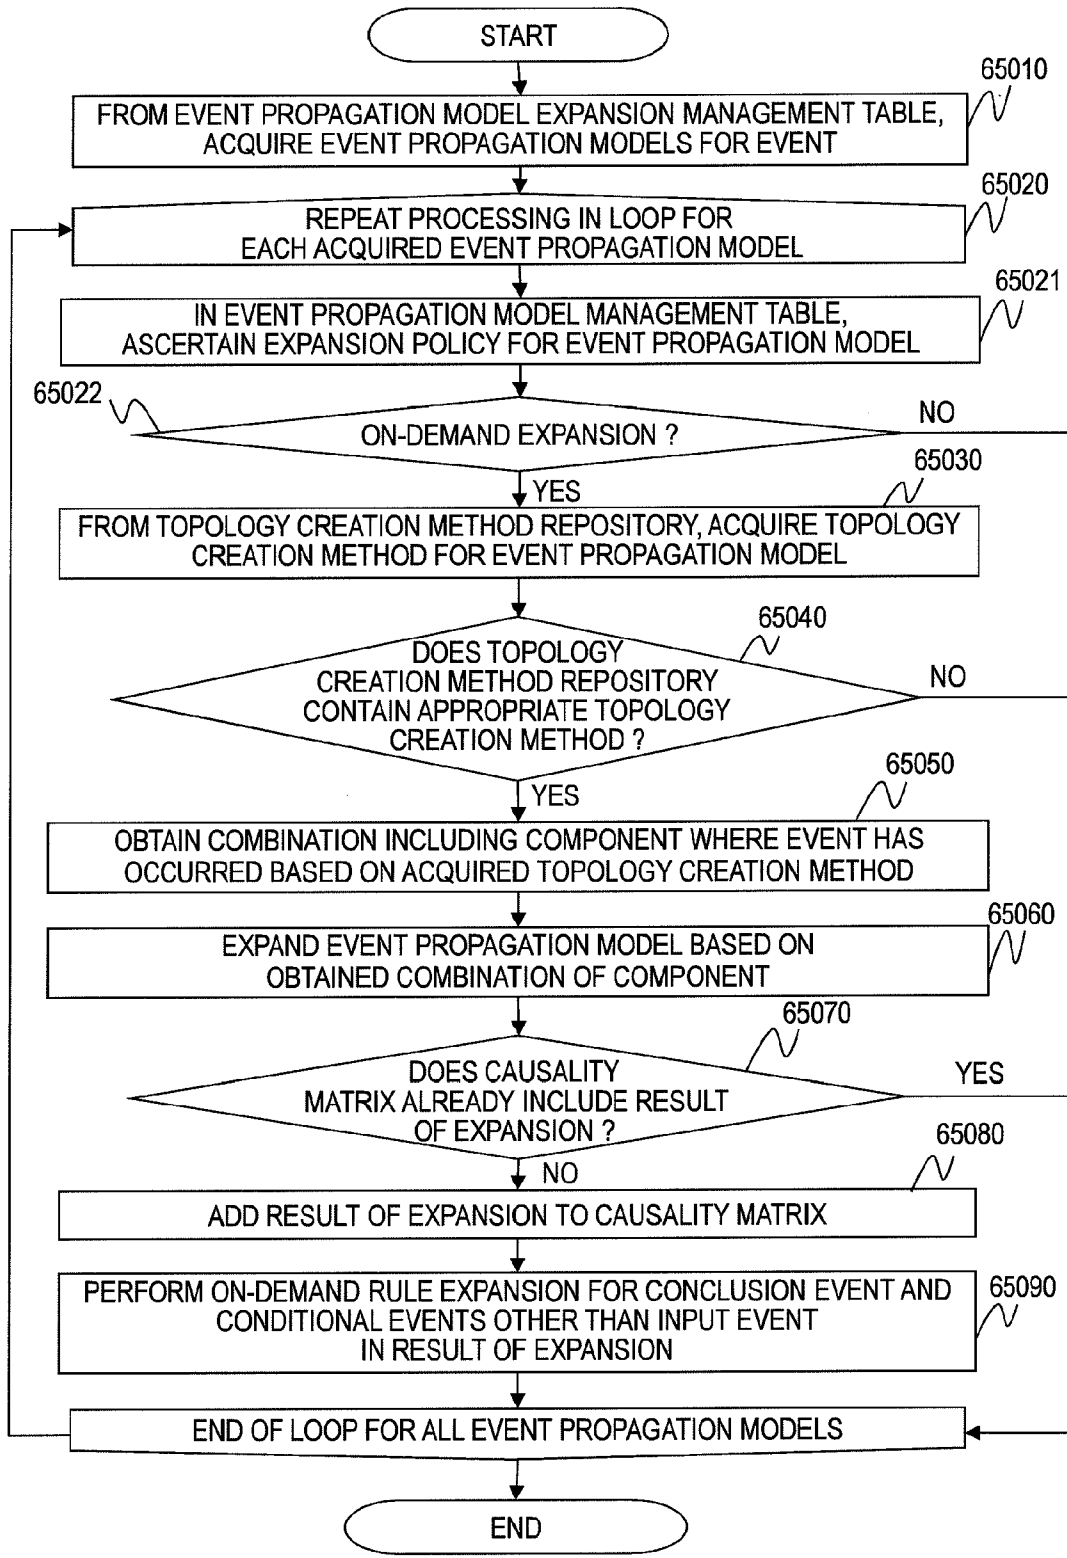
START

65010
FROM EVENT PROPAGATION MODEL EXPANSION MANAGEMENT TABLE, ACQUIRE EVENT PROPAGATION MODELS FOR EVENT

65020
REPEAT PROCESSING IN LOOP FOR EACH ACQUIRED EVENT PROPAGATION MODEL

65021
IN EVENT PROPAGATION MODEL MANAGEMENT TABLE, ASCERTAIN EXPANSION POLICY FOR EVENT PROPAGATION MODEL

65022
ON-DEMAND EXPANSION ?
NO
YES

65030
FROM TOPOLOGY CREATION METHOD REPOSITORY, ACQUIRE TOPOLOGY CREATION METHOD FOR EVENT PROPAGATION MODEL

65040
DOES TOPOLOGY CREATION METHOD REPOSITORY CONTAIN APPROPRIATE TOPOLOGY CREATION METHOD ?
NO
YES

65050
OBTAIN COMBINATION INCLUDING COMPONENT WHERE EVENT HAS OCCURRED BASED ON ACQUIRED TOPOLOGY CREATION METHOD

65060
EXPAND EVENT PROPAGATION MODEL BASED ON OBTAINED COMBINATION OF COMPONENT

65070
DOES CAUSALITY MATRIX ALREADY INCLUDE RESULT OF EXPANSION ?
YES
NO

65080
ADD RESULT OF EXPANSION TO CAUSALITY MATRIX

65090
PERFORM ON-DEMAND RULE EXPANSION FOR CONCLUSION EVENT AND CONDITIONAL EVENTS OTHER THAN INPUT EVENT IN RESULT OF EXPANSION

END OF LOOP FOR ALL EVENT PROPAGATION MODELS

END